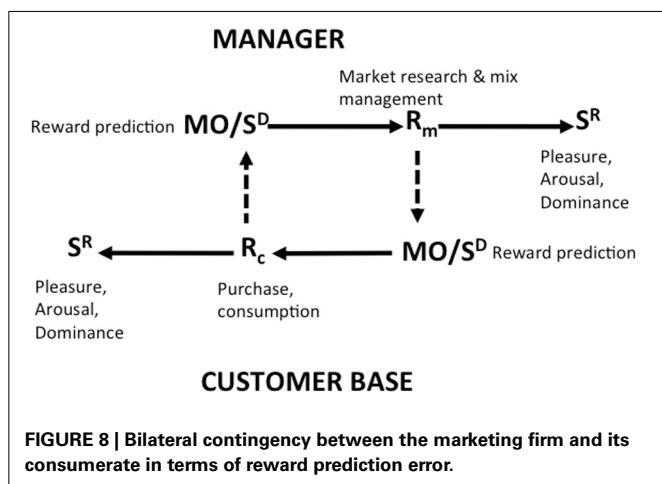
MANAGER

Market research & mix management

Reward prediction $MO/S^D$ $R_m$ $S^R$

Pleasure, Arousal, Dominance

$S^R$ $R_c$ $MO/S^D$ Reward prediction

Pleasure, Arousal, Dominance

Purchase, consumption

CUSTOMER BASE

FIGURE 8 | Bilateral contingency between the marketing firm and its consumerate in terms of reward prediction error.